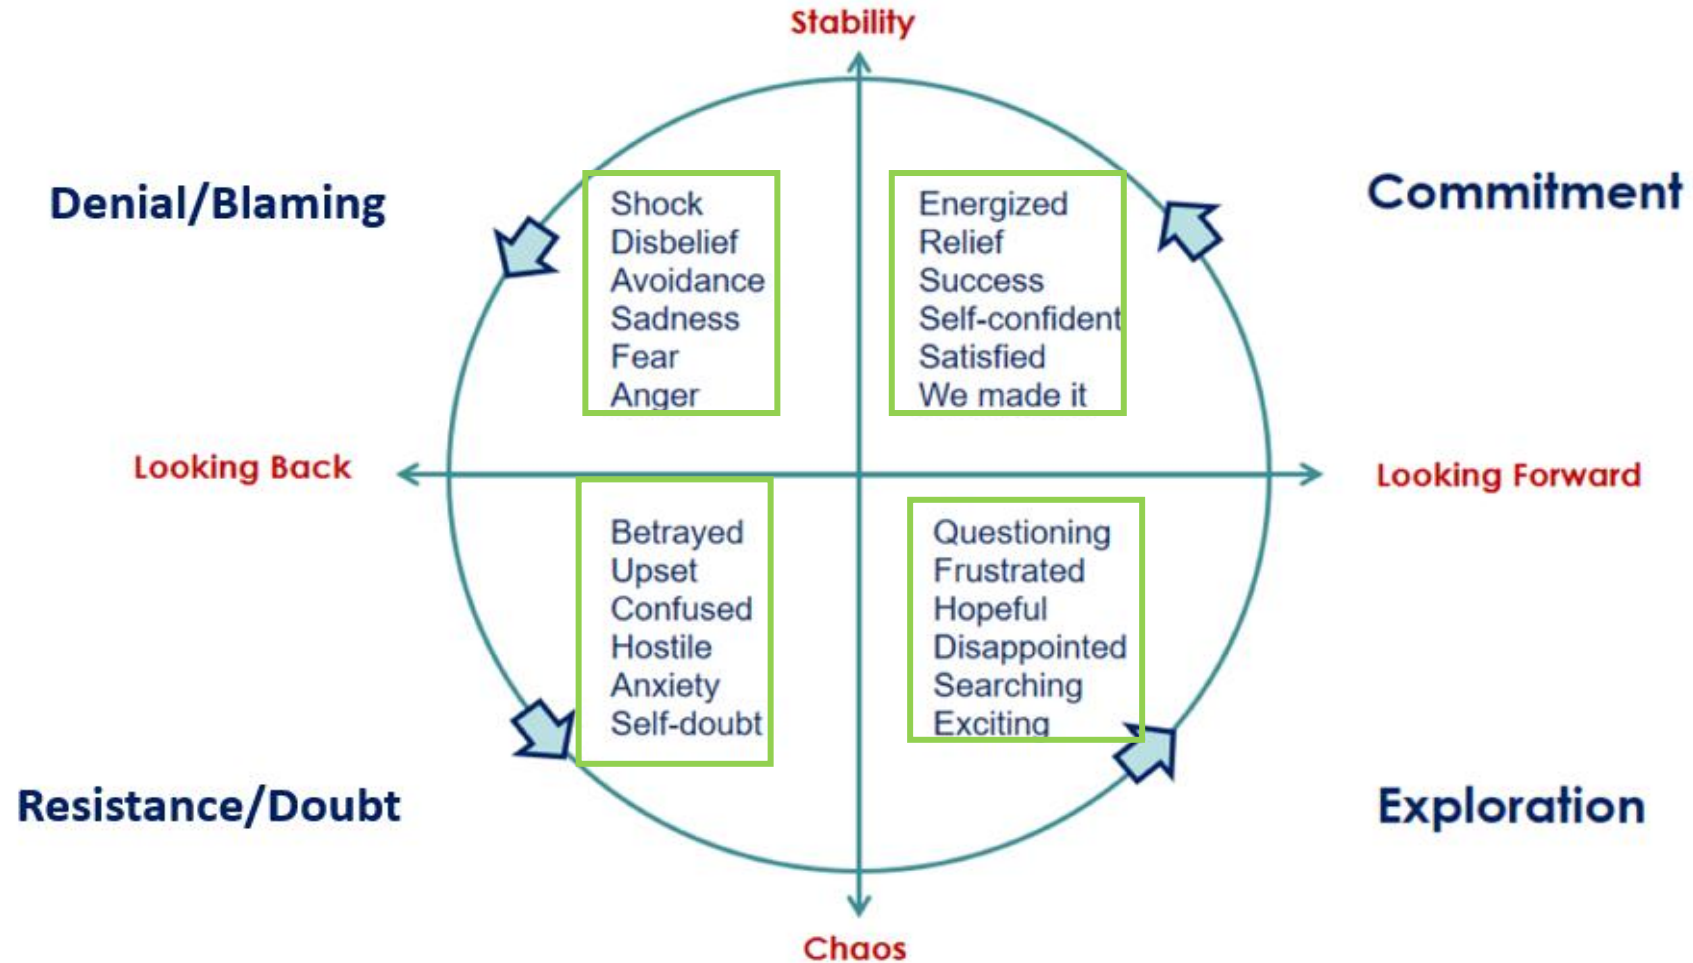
Stability

Denial/Blaming

Shock
Disbelief
Avoidance
Sadness
Fear
Anger

Energized
Relief
Success
Self-confident
Satisfied
We made it

Commitment

Looking Back

Looking Forward

Betrayed
Upset
Confused
Hostile
Anxiety
Self-doubt

Questioning
Frustrated
Hopeful
Disappointed
Searching
Exciting

Resistance/Doubt

Exploration

Chaos